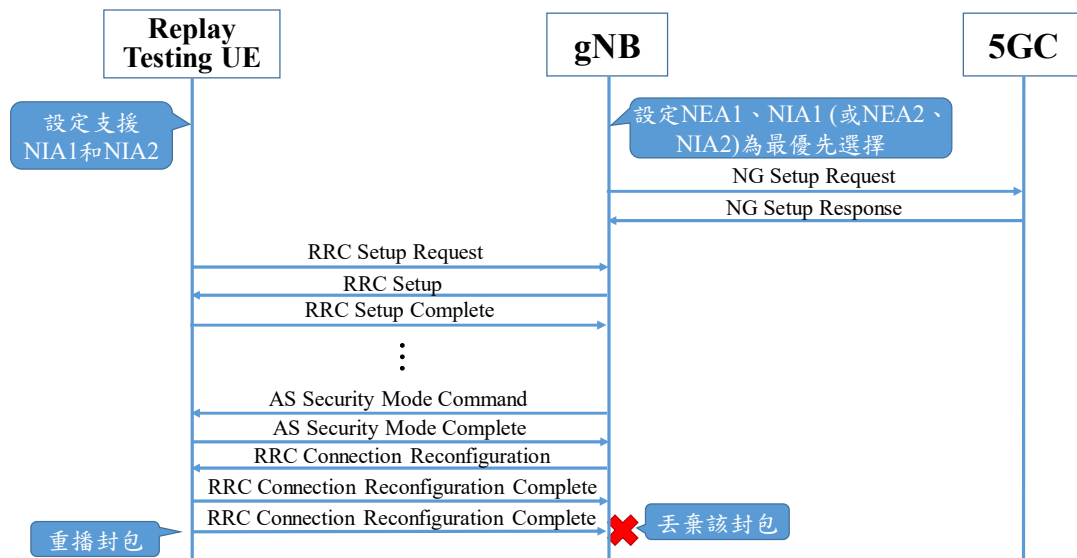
Replay Testing UE

gNB

5GC

設定支援 NIA1和NIA2

設定NEA1、NIA1 (或NEA2、NIA2)為最優先選擇

NG Setup Request

NG Setup Response

RRC Setup Request

RRC Setup

RRC Setup Complete

⋮

AS Security Mode Command

AS Security Mode Complete

RRC Connection Reconfiguration

RRC Connection Reconfiguration Complete

RRC Connection Reconfiguration Complete

丟棄該封包

重播封包